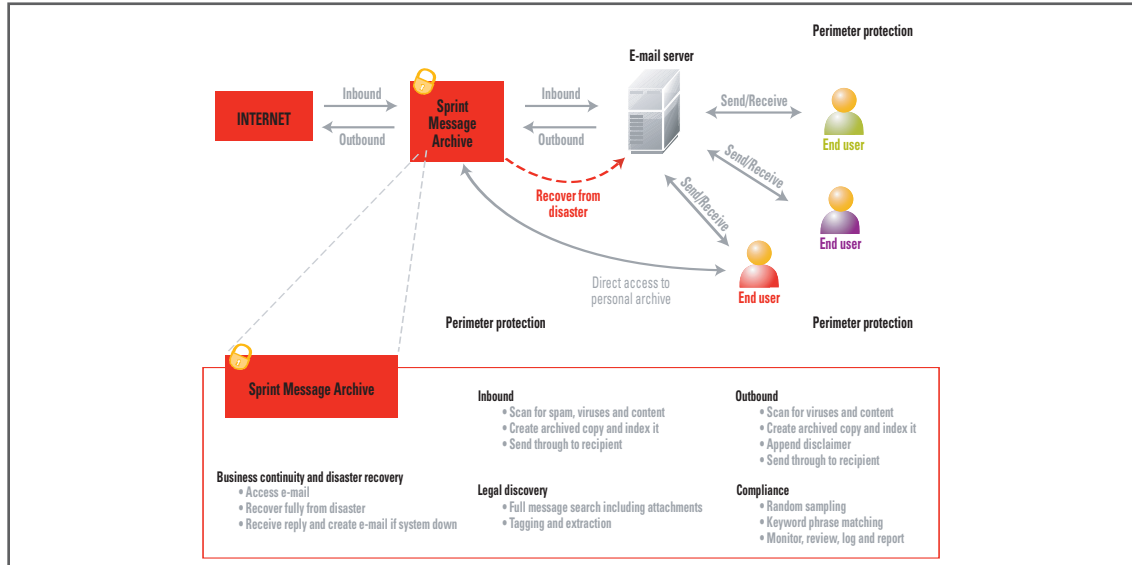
Perimeter protection

E-mail server

INTERNET

Inbound

Outbound

Sprint Message Archive

Inbound

Outbound

Send/Receive

End user

Send/Receive

Send/Receive

Recover from disaster

End user

Direct access to personal archive

End user

Perimeter protection

Perimeter protection

Sprint Message Archive

Inbound
• Scan for spam, viruses and content
• Create archived copy and index it
• Send through to recipient

Outbound
• Scan for viruses and content
• Create archived copy and index it
• Append disclaimer
• Send through to recipient

Business continuity and disaster recovery
• Access e-mail
• Recover fully from disaster
• Receive reply and create e-mail if system down

Legal discovery
• Full message search including attachments
• Tagging and extraction

Compliance
• Random sampling
• Keyword phrase matching
• Monitor, review, log and report